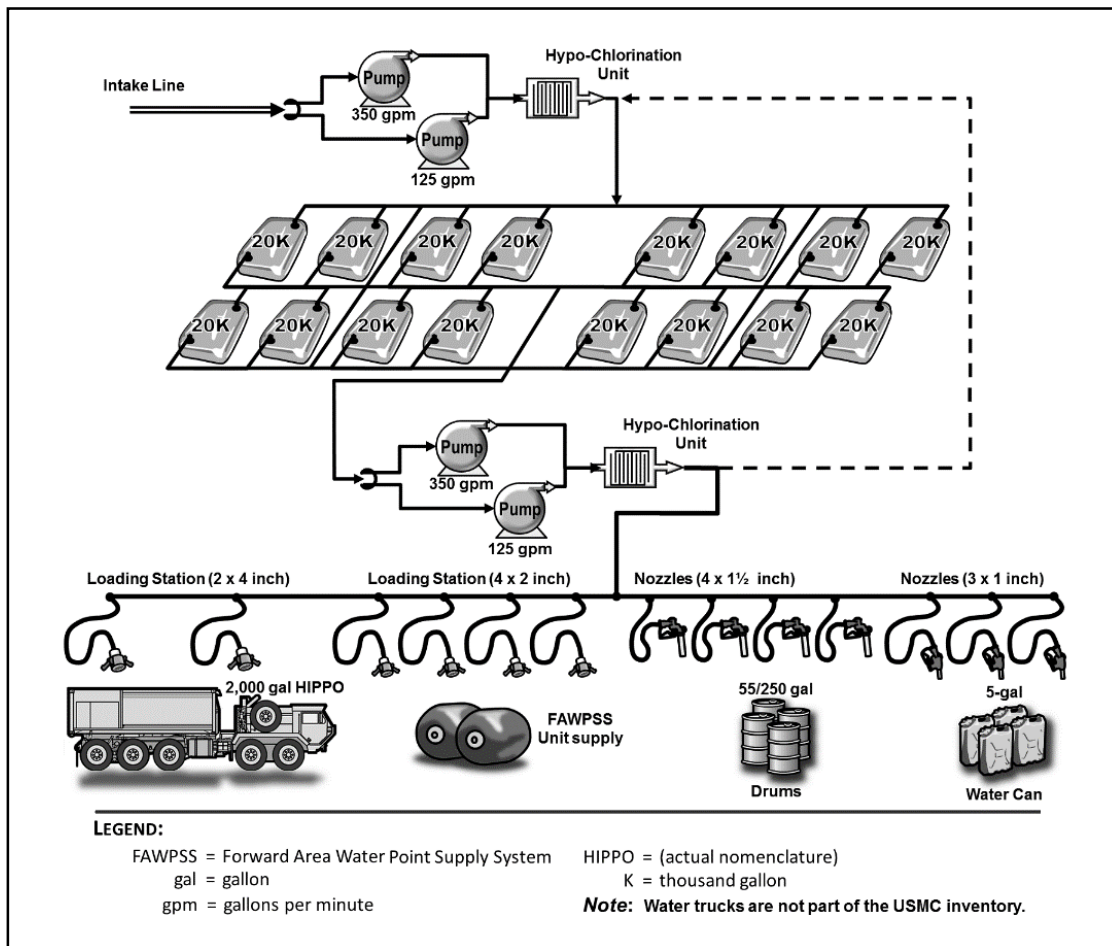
Intake Line

Pump
350 gpm

Pump
125 gpm

Hypo-Chlorination Unit

20K 20K 20K 20K 20K 20K 20K 20K

20K 20K 20K 20K 20K 20K 20K 20K

Pump
350 gpm

Pump
125 gpm

Hypo-Chlorination Unit

Loading Station (2 x 4 inch)

Loading Station (4 x 2 inch)

Nozzles (4 x 1½ inch)

Nozzles (3 x 1 inch)

2,000 gal HIPPO

FAWPSS Unit supply

55/250 gal

Drums

5-gal

Water Can

LEGEND:

FAWPSS = Forward Area Water Point Supply System
gal = gallon
gpm = gallons per minute

HIPPO = (actual nomenclature)
K = thousand gallon

Note: Water trucks are not part of the USMC inventory.